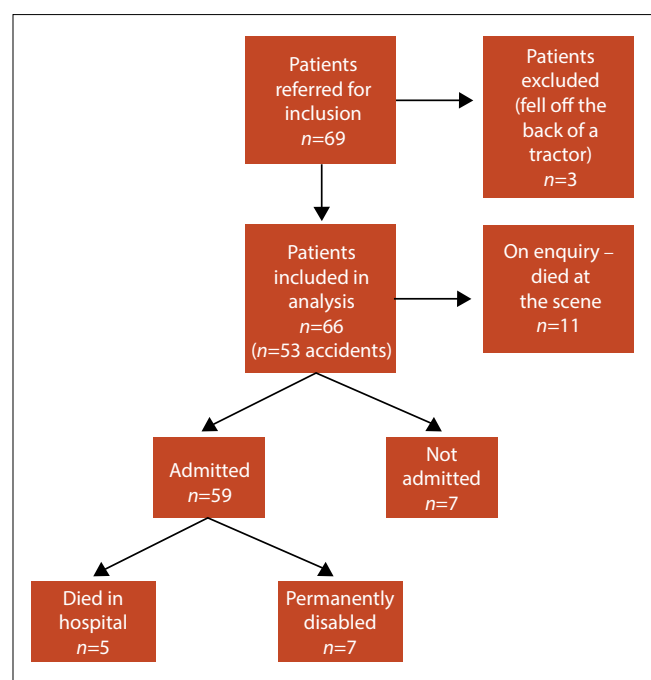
Patients referred for inclusion
$n$=69

Patients excluded (fell off the back of a tractor)
$n$=3

Patients included in analysis
$n$=66
($n$=53 accidents)

On enquiry – died at the scene
$n$=11

Admitted
$n$=59

Not admitted
$n$=7

Died in hospital
$n$=5

Permanently disabled
$n$=7